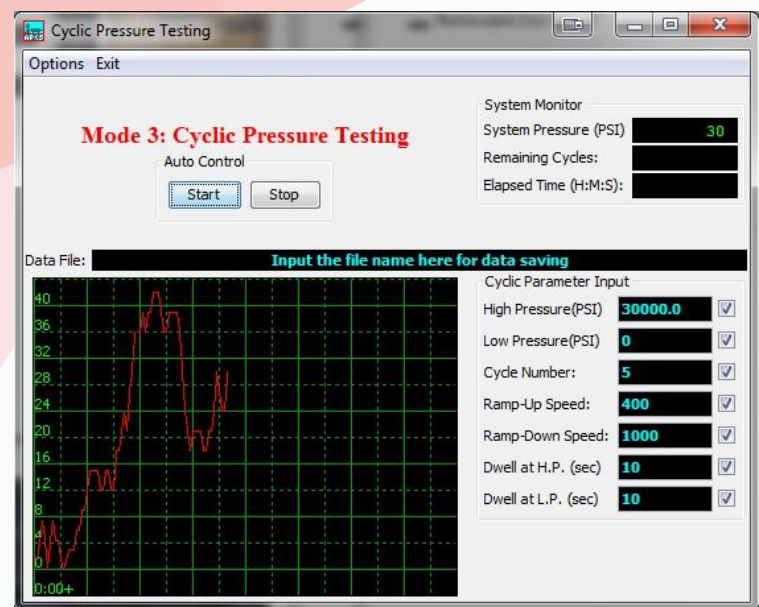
Cyclic Pressure Testing

Options Exit

Mode 3: Cyclic Pressure Testing

Auto Control

Start Stop

System Monitor

System Pressure (PSI) 30

Remaining Cycles:

Elapsed Time (H:M:S):

Data File: Input the file name here for data saving

40
36
32
28
24
20
16
12
8
4
0
0:00+

Cyclic Parameter Input

High Pressure(PSI) 30000.0

Low Pressure(PSI) 0

Cycle Number: 5

Ramp-Up Speed: 400

Ramp-Down Speed: 1000

Dwell at H.P. (sec) 10

Dwell at L.P. (sec) 10